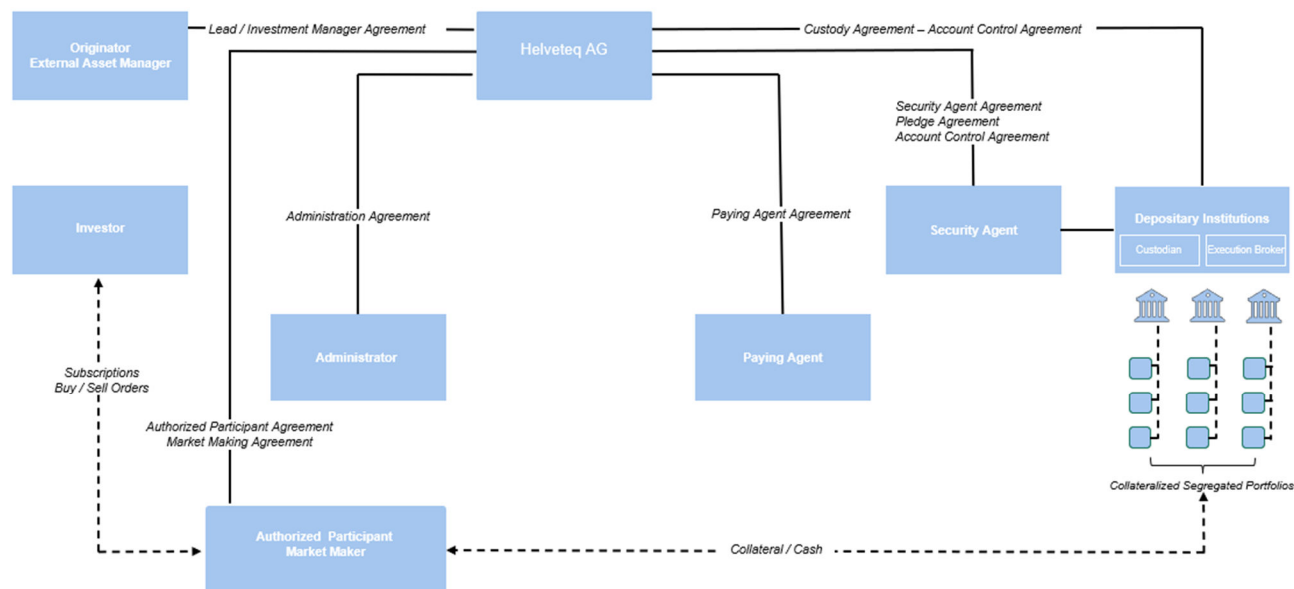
Originator
External Asset Manager

Lead / Investment Manager Agreement

Helveteq AG

Custody Agreement – Account Control Agreement

Security Agent Agreement
Pledge Agreement
Account Control Agreement

Investor

Administration Agreement

Paying Agent Agreement

Security Agent

Depositary Institutions

Custodian

Execution Broker

Administrator

Paying Agent

Subscriptions
Buy / Sell Orders

Authorized Participant Agreement
Market Making Agreement

Collateralized Segregated Portfolios

Authorized Participant
Market Maker

Collateral / Cash